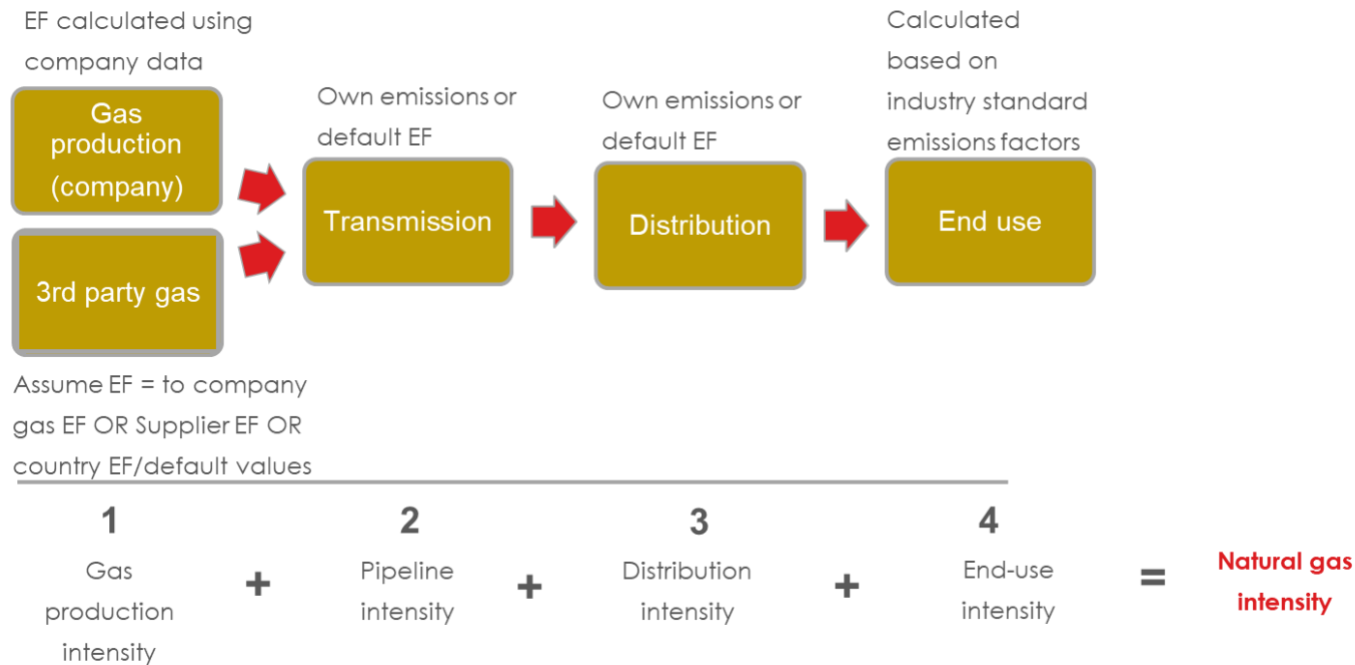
EF calculated using company data

Gas production (company)

3rd party gas

Assume EF = to company gas EF OR Supplier EF OR country EF/default values

Own emissions or default EF

Transmission

Own emissions or default EF

Distribution

Calculated based on industry standard emissions factors

End use

1
Gas production intensity

+

2
Pipeline intensity

+

3
Distribution intensity

+

4
End-use intensity

=

Natural gas intensity